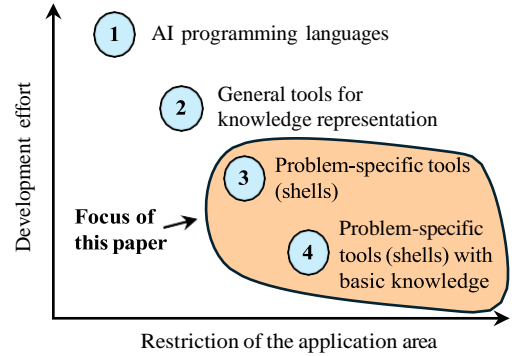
Development effort

1 AI programming languages

2 General tools for knowledge representation

3 Problem-specific tools (shells)

Focus of this paper

4 Problem-specific tools (shells) with basic knowledge

Restriction of the application area